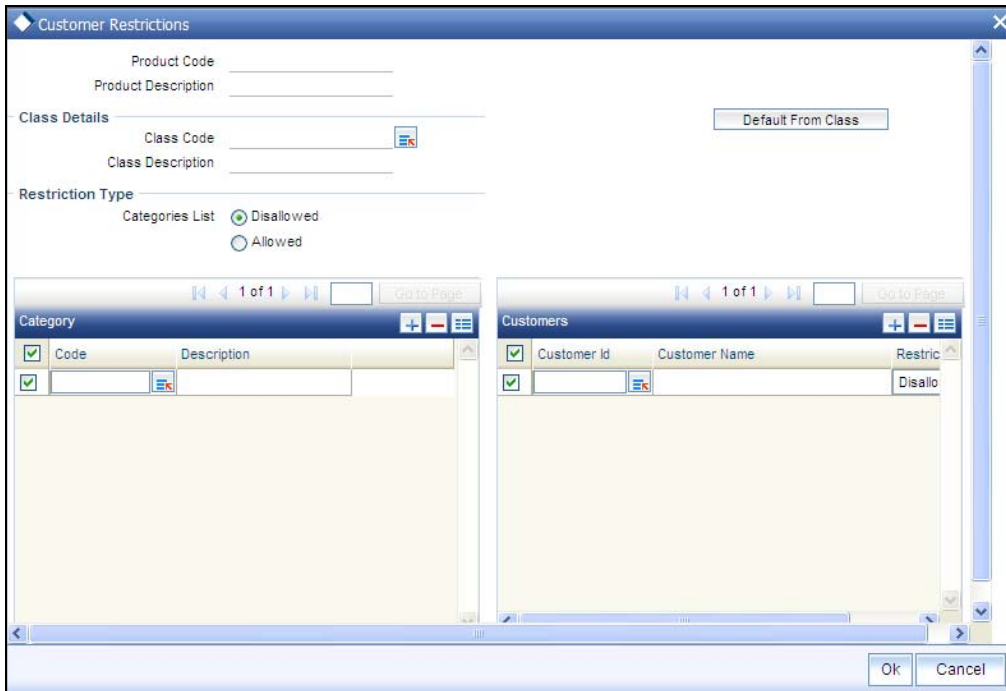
Customer Restrictions

Product Code
Product Description

Class Details
Class Code
Class Description

Default From Class

Restriction Type
Categories List Disallowed
Allowed

1 of 1 Go to Page

Category
Code Description

1 of 1 Go to Page

Customers
Customer Id Customer Name Restric
Disallo

Ok Cancel